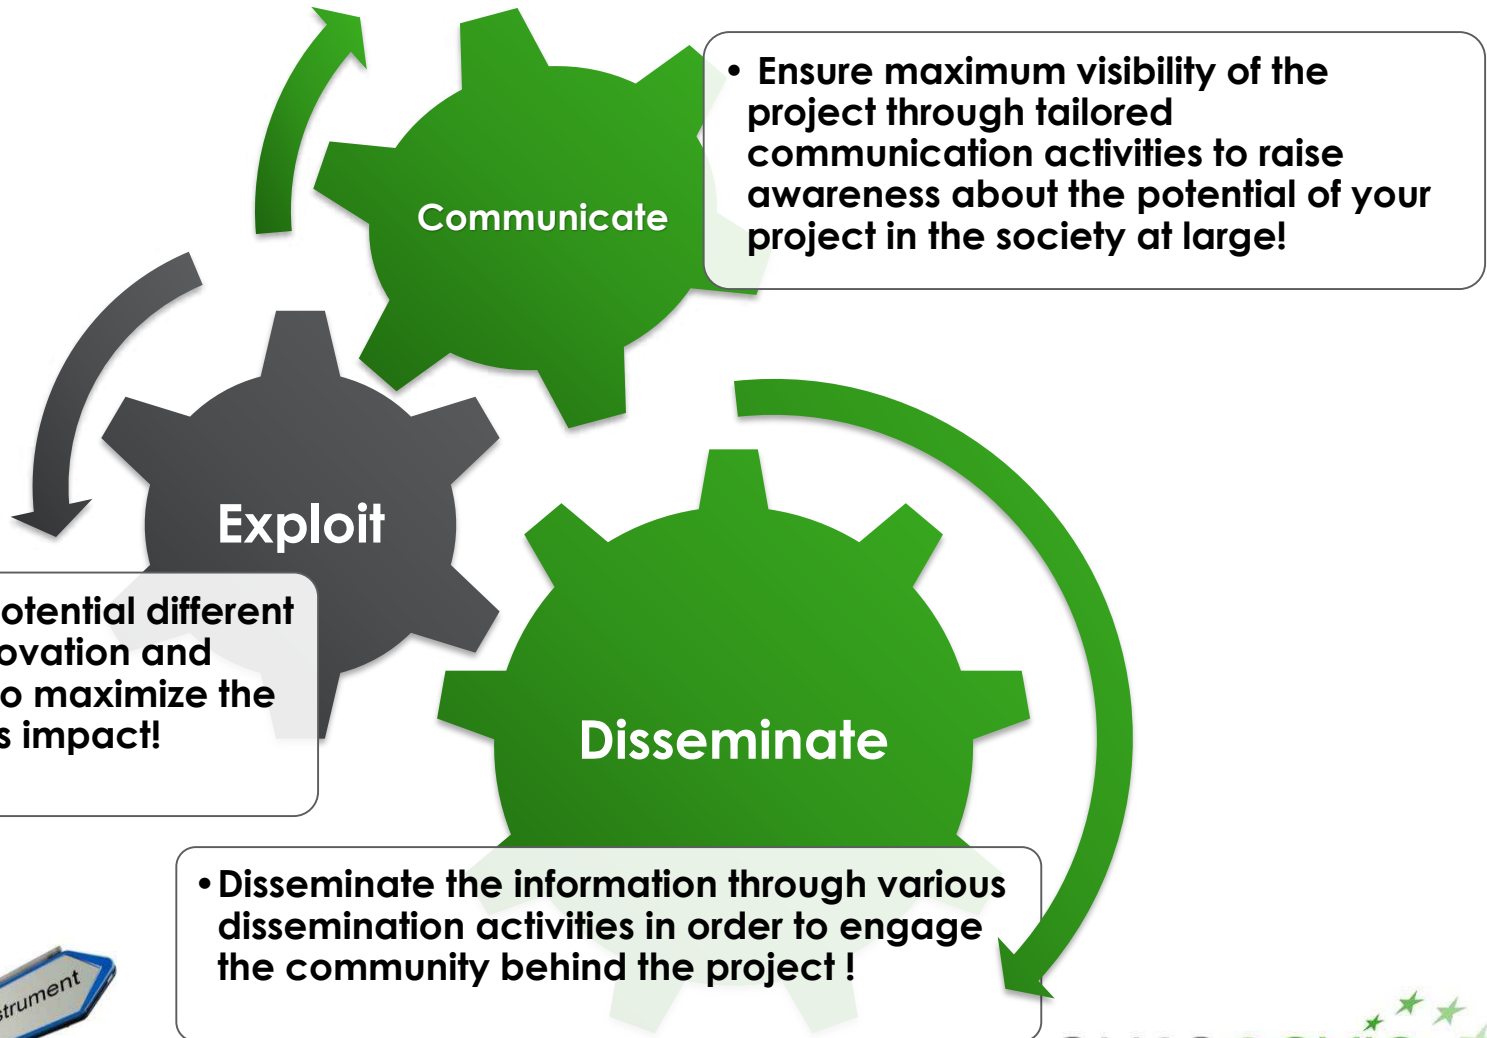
Communicate

• Ensure maximum visibility of the project through tailored communication activities to raise awareness about the potential of your project in the society at large!

Exploit

otential different ovation and o maximize the s impact!

Disseminate

• Disseminate the information through various dissemination activities in order to engage the community behind the project !

strument